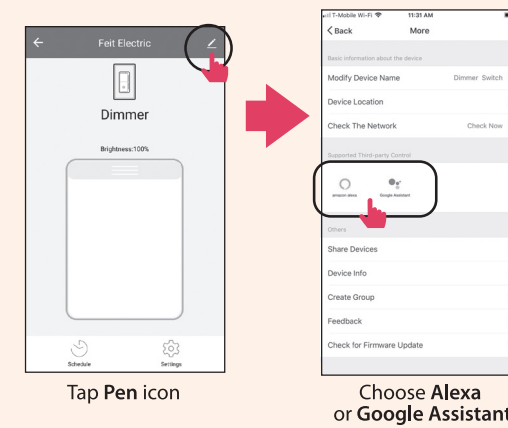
Feit Electric

Dimmer

Brightness:100%

Schedule

Settings

Tap Pen icon

T-Mobile Wi-Fi 11:31 AM

< Back More

Basic information about the device

Modify Device Name Dimmer Switch

Device Location

Check The Network Check Now

Supported Third-party Control

amazon alexa

Google Assistant

Others

Share Devices

Device Info

Create Group

Feedback

Check for Firmware Update

Choose Alexa or Google Assistant